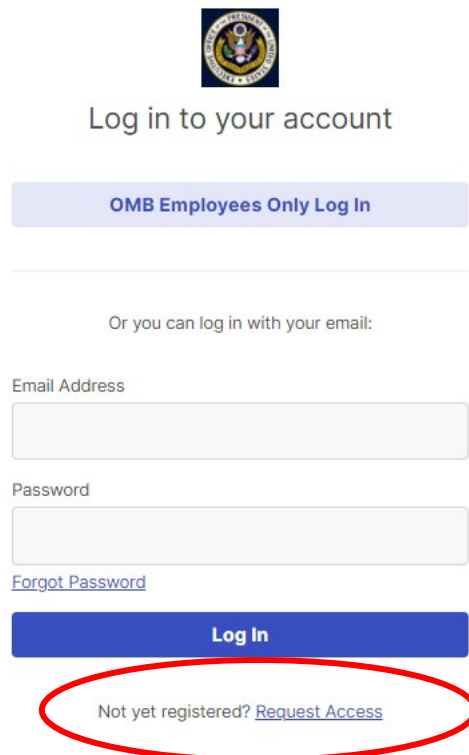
EXECUTIVE OFFICE OF THE PRESIDENT OF THE UNITED STATES

Log in to your account

OMB Employees Only Log In

Or you can log in with your email:

Email Address

Password

Forgot Password

Log In

Not yet registered? Request Access